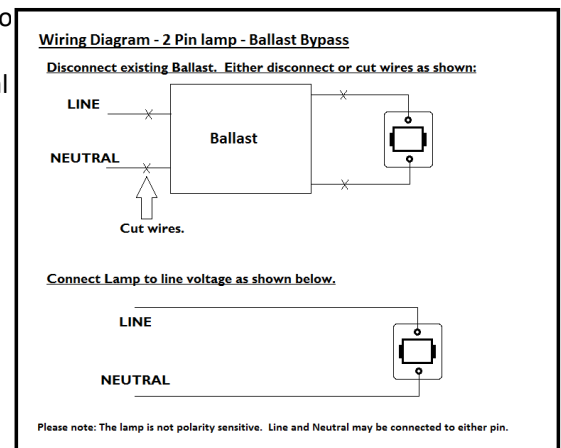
o

l

Wiring Diagram - 2 Pin lamp - Ballast Bypass

Disconnect existing Ballast. Either disconnect or cut wires as shown:

LINE

Ballast

NEUTRAL

Cut wires.

Connect Lamp to line voltage as shown below.

LINE

NEUTRAL

Please note: The lamp is not polarity sensitive. Line and Neutral may be connected to either pin.